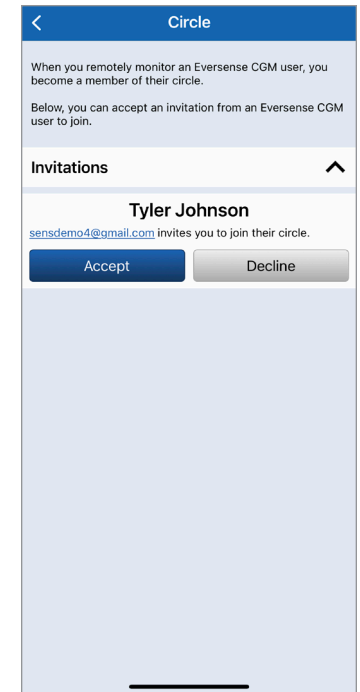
Circle

When you remotely monitor an Eversense CGM user, you become a member of their circle.

Below, you can accept an invitation from an Eversense CGM user to join.

Invitations

Tyler Johnson

sensdemo4@gmail.com invites you to join their circle.

Accept

Decline